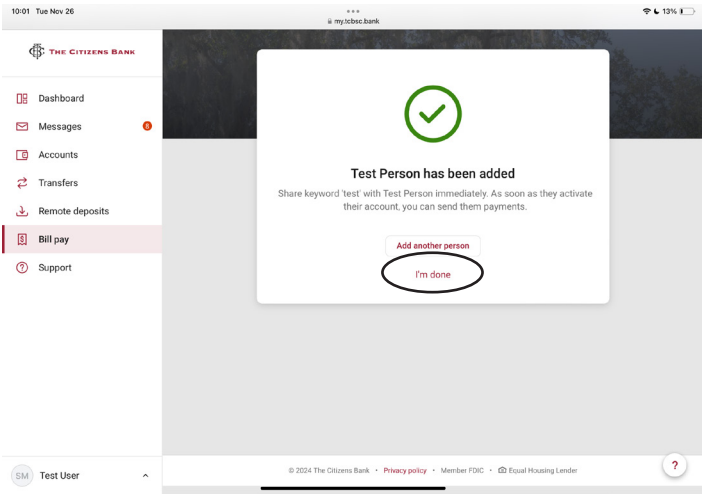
10:01 Tue Nov 26

my.tcbsc.bank

13%

THE CITIZENS BANK

Dashboard

Messages 8

Accounts

Transfers

Remote deposits

Bill pay

Support

Test Person has been added

Share keyword 'test' with Test Person immediately. As soon as they activate their account, you can send them payments.

Add another person

I'm done

SM Test User

© 2024 The Citizens Bank • Privacy policy • Member FDIC • Equal Housing Lender

?